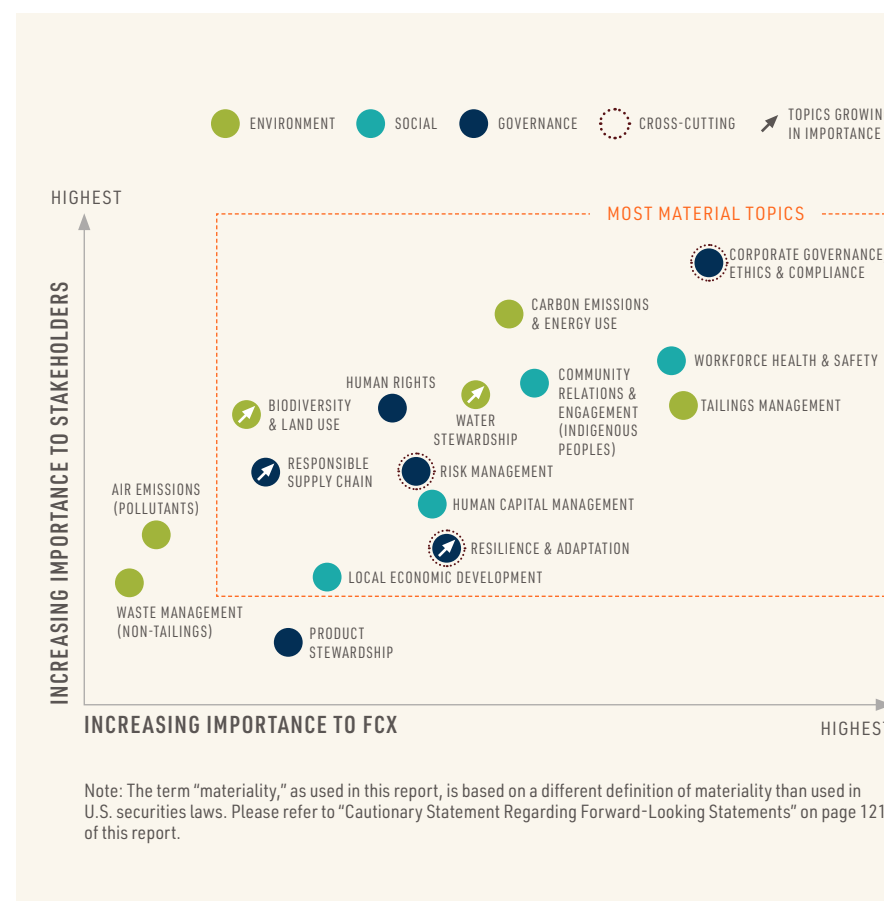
ENVIRONMENT SOCIAL GOVERNANCE CROSS-CUTTING TOPICS GROWIN IN IMPORTANCE

HIGHEST

MOST MATERIAL TOPICS

CORPORATE GOVERNANCE ETHICS & COMPLIANCE

CARBON EMISSIONS & ENERGY USE

WORKFORCE HEALTH & SAFETY

HUMAN RIGHTS

COMMUNITY RELATIONS & ENGAGEMENT (INDIGENOUS PEOPLES)

BIODIVERSITY & LAND USE

WATER STEWARDSHIP

TAILINGS MANAGEMENT

RESPONSIBLE SUPPLY CHAIN

RISK MANAGEMENT

AIR EMISSIONS (POLLUTANTS)

HUMAN CAPITAL MANAGEMENT

RESILIENCE & ADAPTATION

LOCAL ECONOMIC DEVELOPMENT

WASTE MANAGEMENT (NON-TAILINGS)

PRODUCT STEWARDSHIP

INCREASING IMPORTANCE TO STAKEHOLDERS

INCREASING IMPORTANCE TO FCX

HIGHEST

Note: The term "materiality," as used in this report, is based on a different definition of materiality than used in U.S. securities laws. Please refer to "Cautionary Statement Regarding Forward-Looking Statements" on page 121 of this report.